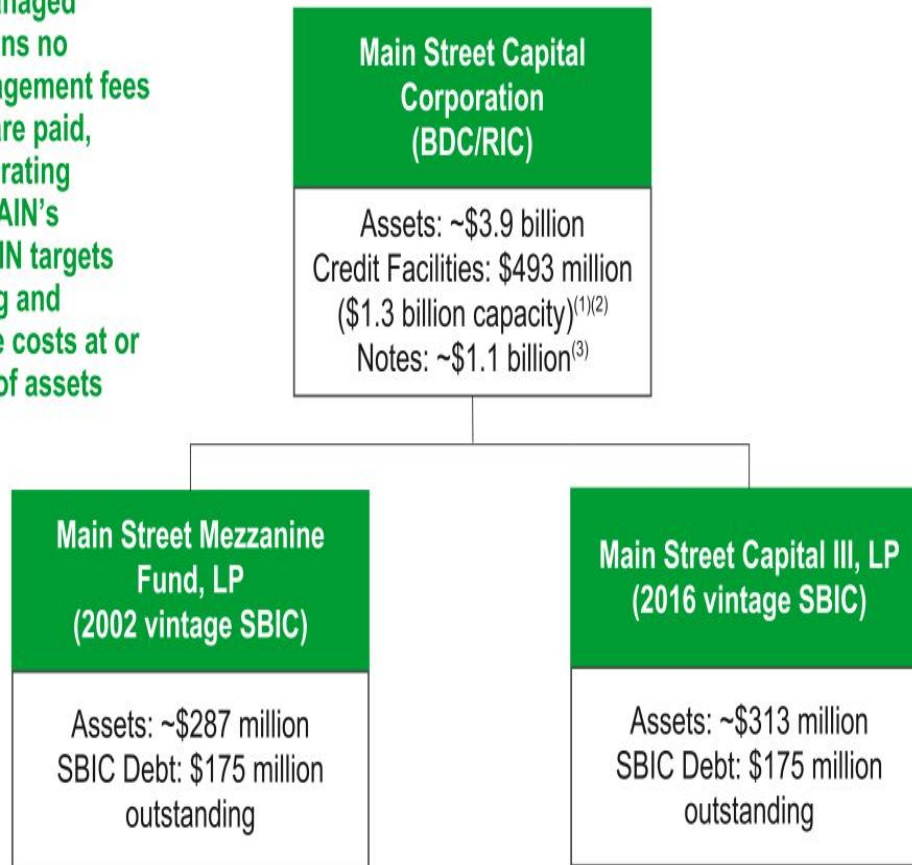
naged
ns no
gement fees
are paid,
rating
AIN's
IN targets
g and
e costs at or
of assets

Main Street Capital Corporation (BDC/RIC)

Assets: ~\$3.9 billion
Credit Facilities: \$493 million (\$1.3 billion capacity)$^{(1)(2)}$
Notes: ~\$1.1 billion$^{(3)}$

Main Street Mezzanine Fund, LP (2002 vintage SBIC)

Assets: ~\$287 million
SBIC Debt: \$175 million outstanding

Main Street Capital III, LP (2016 vintage SBIC)

Assets: ~\$313 million
SBIC Debt: \$175 million outstanding